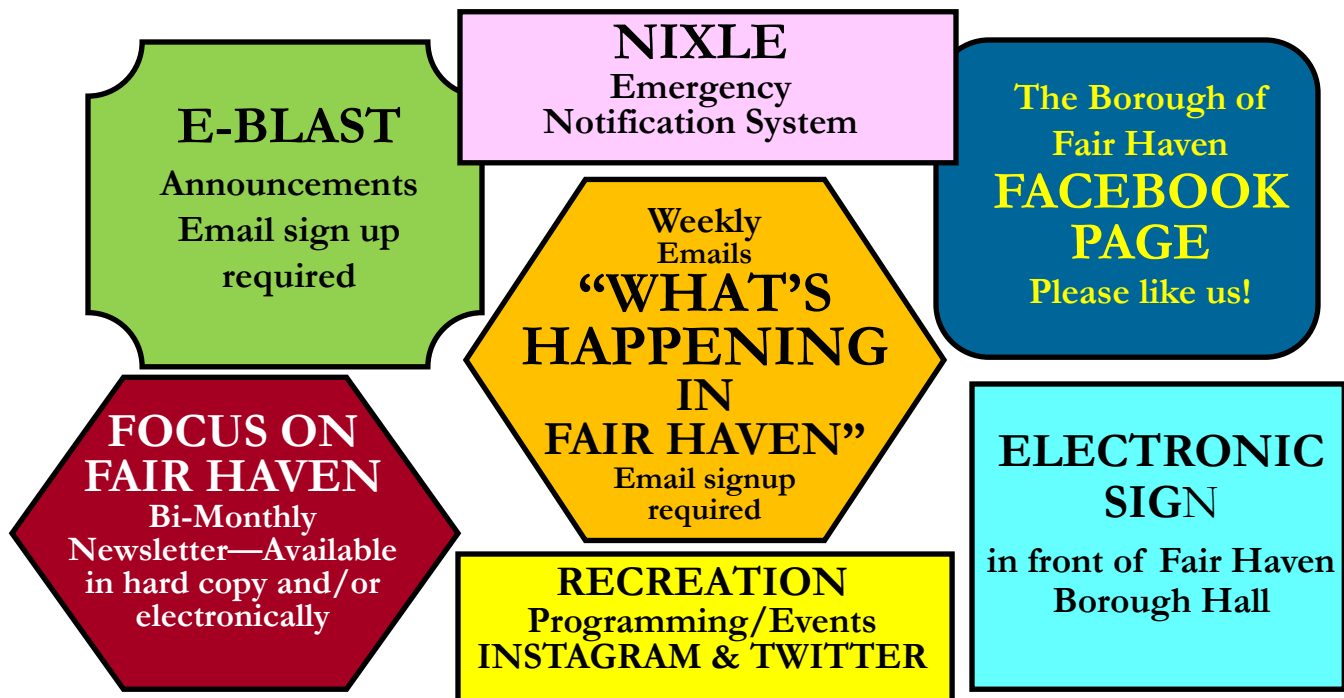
E-BLAST
Announcements
Email sign up required

NIXLE
Emergency
Notification System

The Borough of Fair Haven
FACEBOOK PAGE
Please like us!

Weekly Emails
"WHAT'S HAPPENING IN FAIR HAVEN"
Email signup required

FOCUS ON FAIR HAVEN
Bi-Monthly Newsletter—Available in hard copy and/or electronically

ELECTRONIC SIGN
in front of Fair Haven Borough Hall

RECREATION
Programming/Events
INSTAGRAM & TWITTER